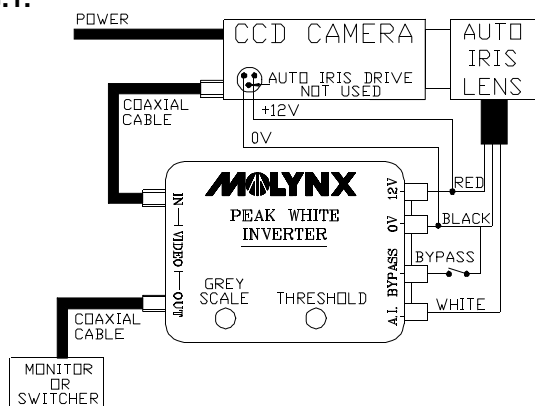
POWER

CCD CAMERA

AUTO IRIS LENS

AUTO IRIS DRIVE NOT USED

+12V

0V

COAXIAL CABLE

MOLYNX

PEAK WHITE INVERTER

IN — VIDEO — OUT

12V

0V

A.I. BYPASS

RED

BLACK

BYPASS

WHITE

GREY SCALE

THRESHOLD

COAXIAL CABLE

MONITOR OR SWITCHER